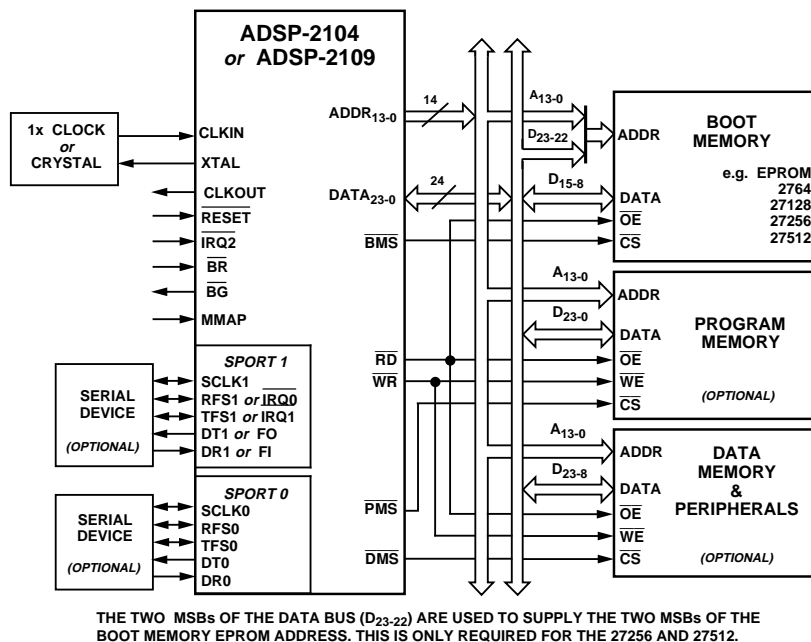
ADSP-2104
*or* ADSP-2109

1x CLOCK
*or*
CRYSTAL

CLKIN
XTAL
CLKOUT
$\overline{RESET}$
$\overline{IRQ2}$
$\overline{BR}$
$\overline{BG}$
MMAP

ADDR$_{13-0}$
14
DATA$_{23-0}$
24
$\overline{BMS}$
$\overline{RD}$
$\overline{WR}$
$\overline{PMS}$
$\overline{DMS}$

SPORT 1
SCLK1
RFS1 *or* $\overline{IRQ0}$
TFS1 *or* $\overline{IRQ1}$
DT1 *or* FO
DR1 *or* FI

SERIAL
DEVICE
(OPTIONAL)

SPORT 0
SCLK0
RFS0
TFS0
DT0
DR0

SERIAL
DEVICE
(OPTIONAL)

A$_{13-0}$
D$_{23-22}$
D$_{15-8}$
ADDR
DATA
$\overline{OE}$
$\overline{CS}$
BOOT
MEMORY
e.g. EPROM
2764
27128
27256
27512

A$_{13-0}$
D$_{23-0}$
ADDR
DATA
$\overline{OE}$
$\overline{WE}$
$\overline{CS}$
PROGRAM
MEMORY
(OPTIONAL)

A$_{13-0}$
D$_{23-8}$
ADDR
DATA
$\overline{OE}$
$\overline{WE}$
$\overline{CS}$
DATA
MEMORY
&
PERIPHERALS
(OPTIONAL)

THE TWO MSBs OF THE DATA BUS (D$_{23-22}$) ARE USED TO SUPPLY THE TWO MSBs OF THE BOOT MEMORY EPROM ADDRESS. THIS IS ONLY REQUIRED FOR THE 27256 AND 27512.